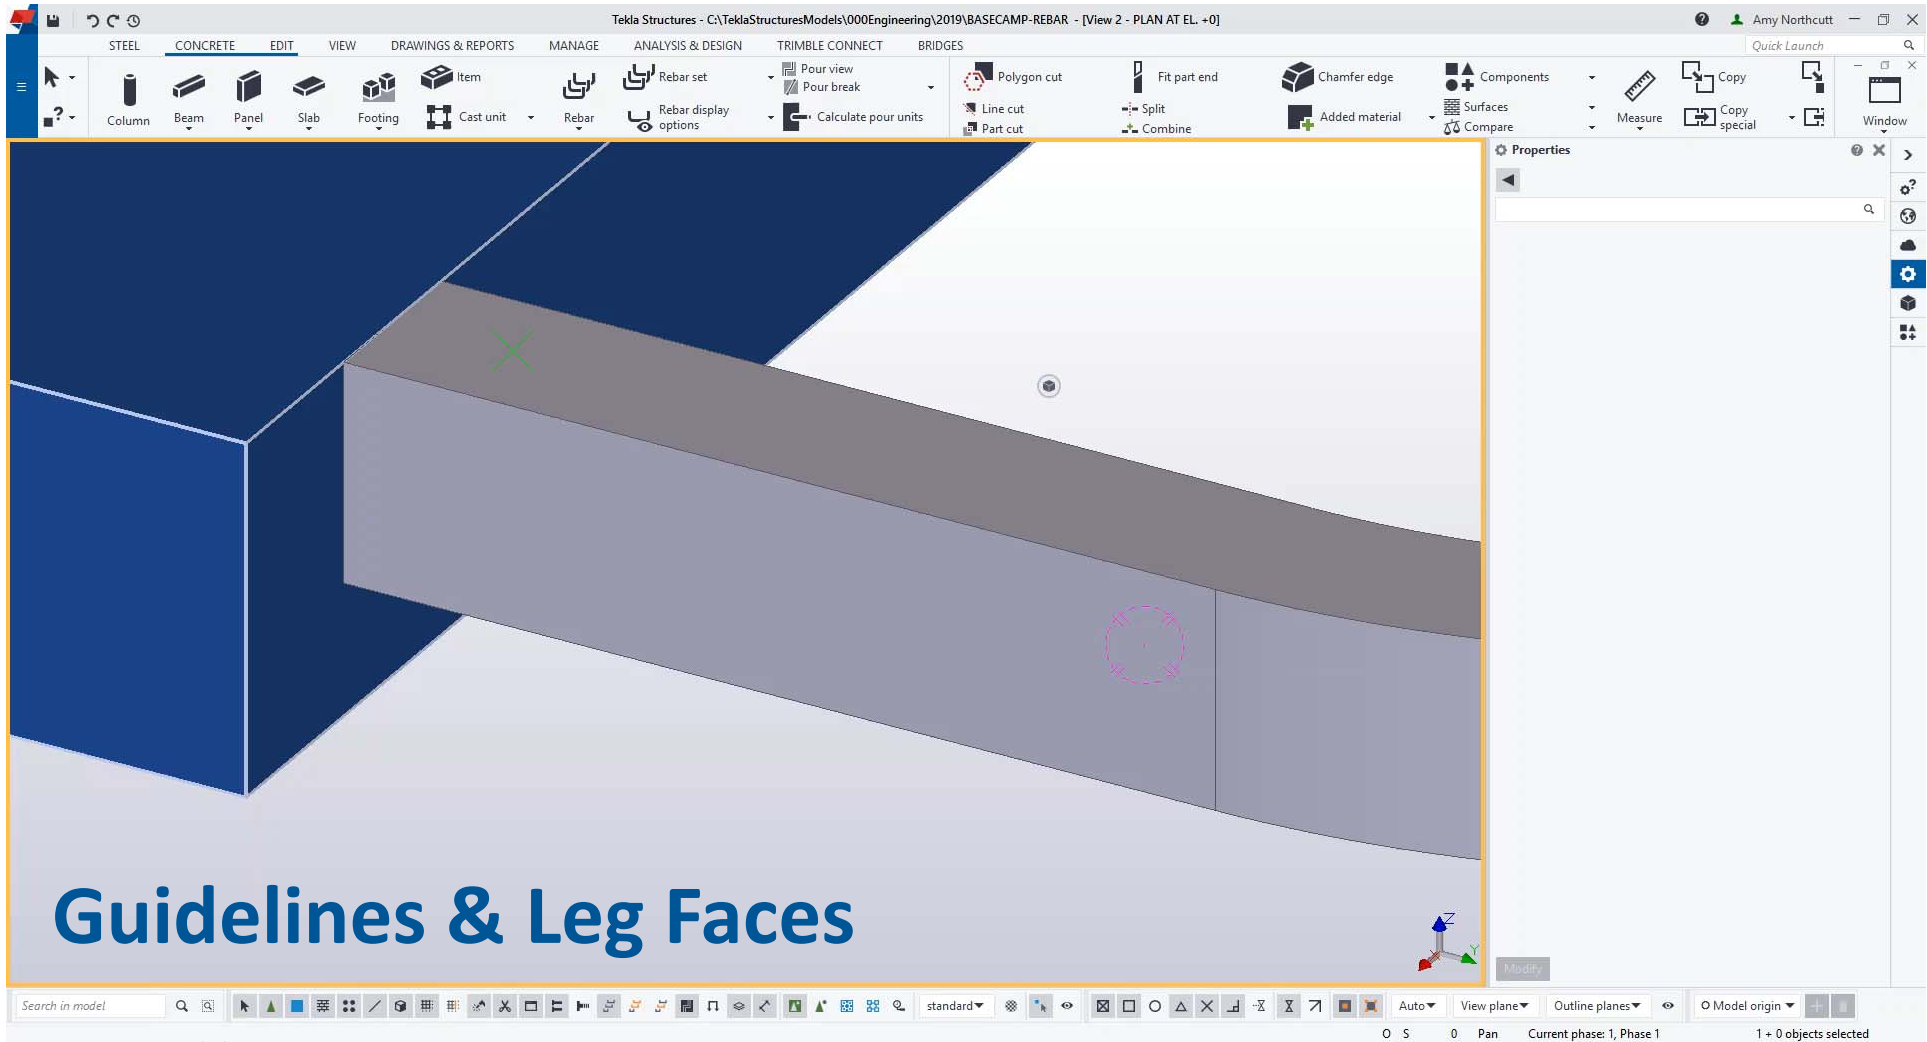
Tekla Structures - C:\TeklaStructuresModels\000Engineering\2019\BASECAMP-REBAR - [View 2 - PLAN AT EL. +0]

Amy Northcutt

STEEL CONCRETE EDIT VIEW DRAWINGS & REPORTS MANAGE ANALYSIS & DESIGN TRIMBLE CONNECT BRIDGES

Quick Launch

Column Beam Panel Slab Footing Item Cast unit Rebar Rebar set Rebar display options Pour view Pour break Calculate pour units Polygon cut Line cut Part cut Fit part end Split Combine Chamfer edge Added material Components Surfaces Compare Measure Copy Copy special Window

Properties

Guidelines & Leg Faces

Modify

Search in model

standard

Auto View plane Outline planes Model origin

O S 0 Pan Current phase: 1, Phase 1 1 + 0 objects selected